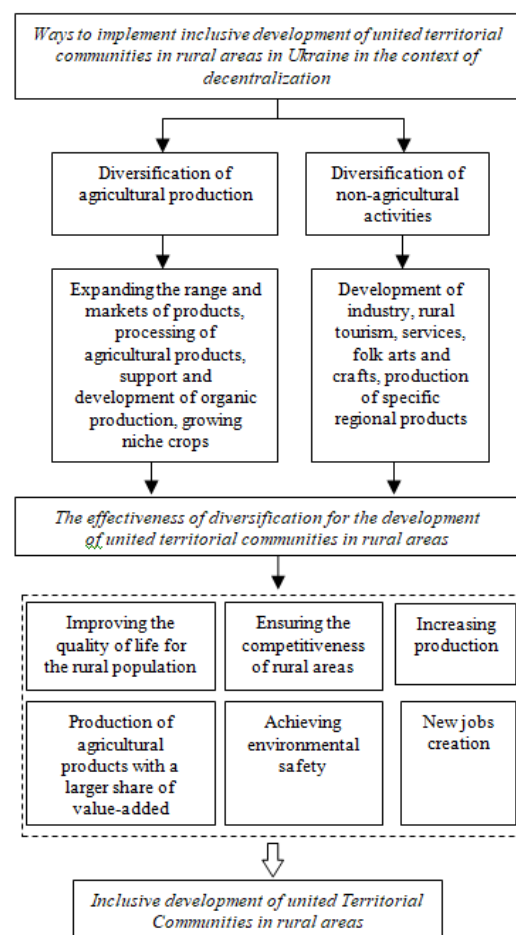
Ways to implement inclusive development of united territorial communities in rural areas in Ukraine in the context of decentralization

Diversification of agricultural production

Diversification of non-agricultural activities

Expanding the range and markets of products, processing of agricultural products, support and development of organic production, growing niche crops

Development of industry, rural tourism, services, folk arts and crafts, production of specific regional products

The effectiveness of diversification for the development of united territorial communities in rural areas

Improving the quality of life for the rural population

Ensuring the competitiveness of rural areas

Increasing production

Production of agricultural products with a larger share of value-added

Achieving environmental safety

New jobs creation

Inclusive development of united Territorial Communities in rural areas